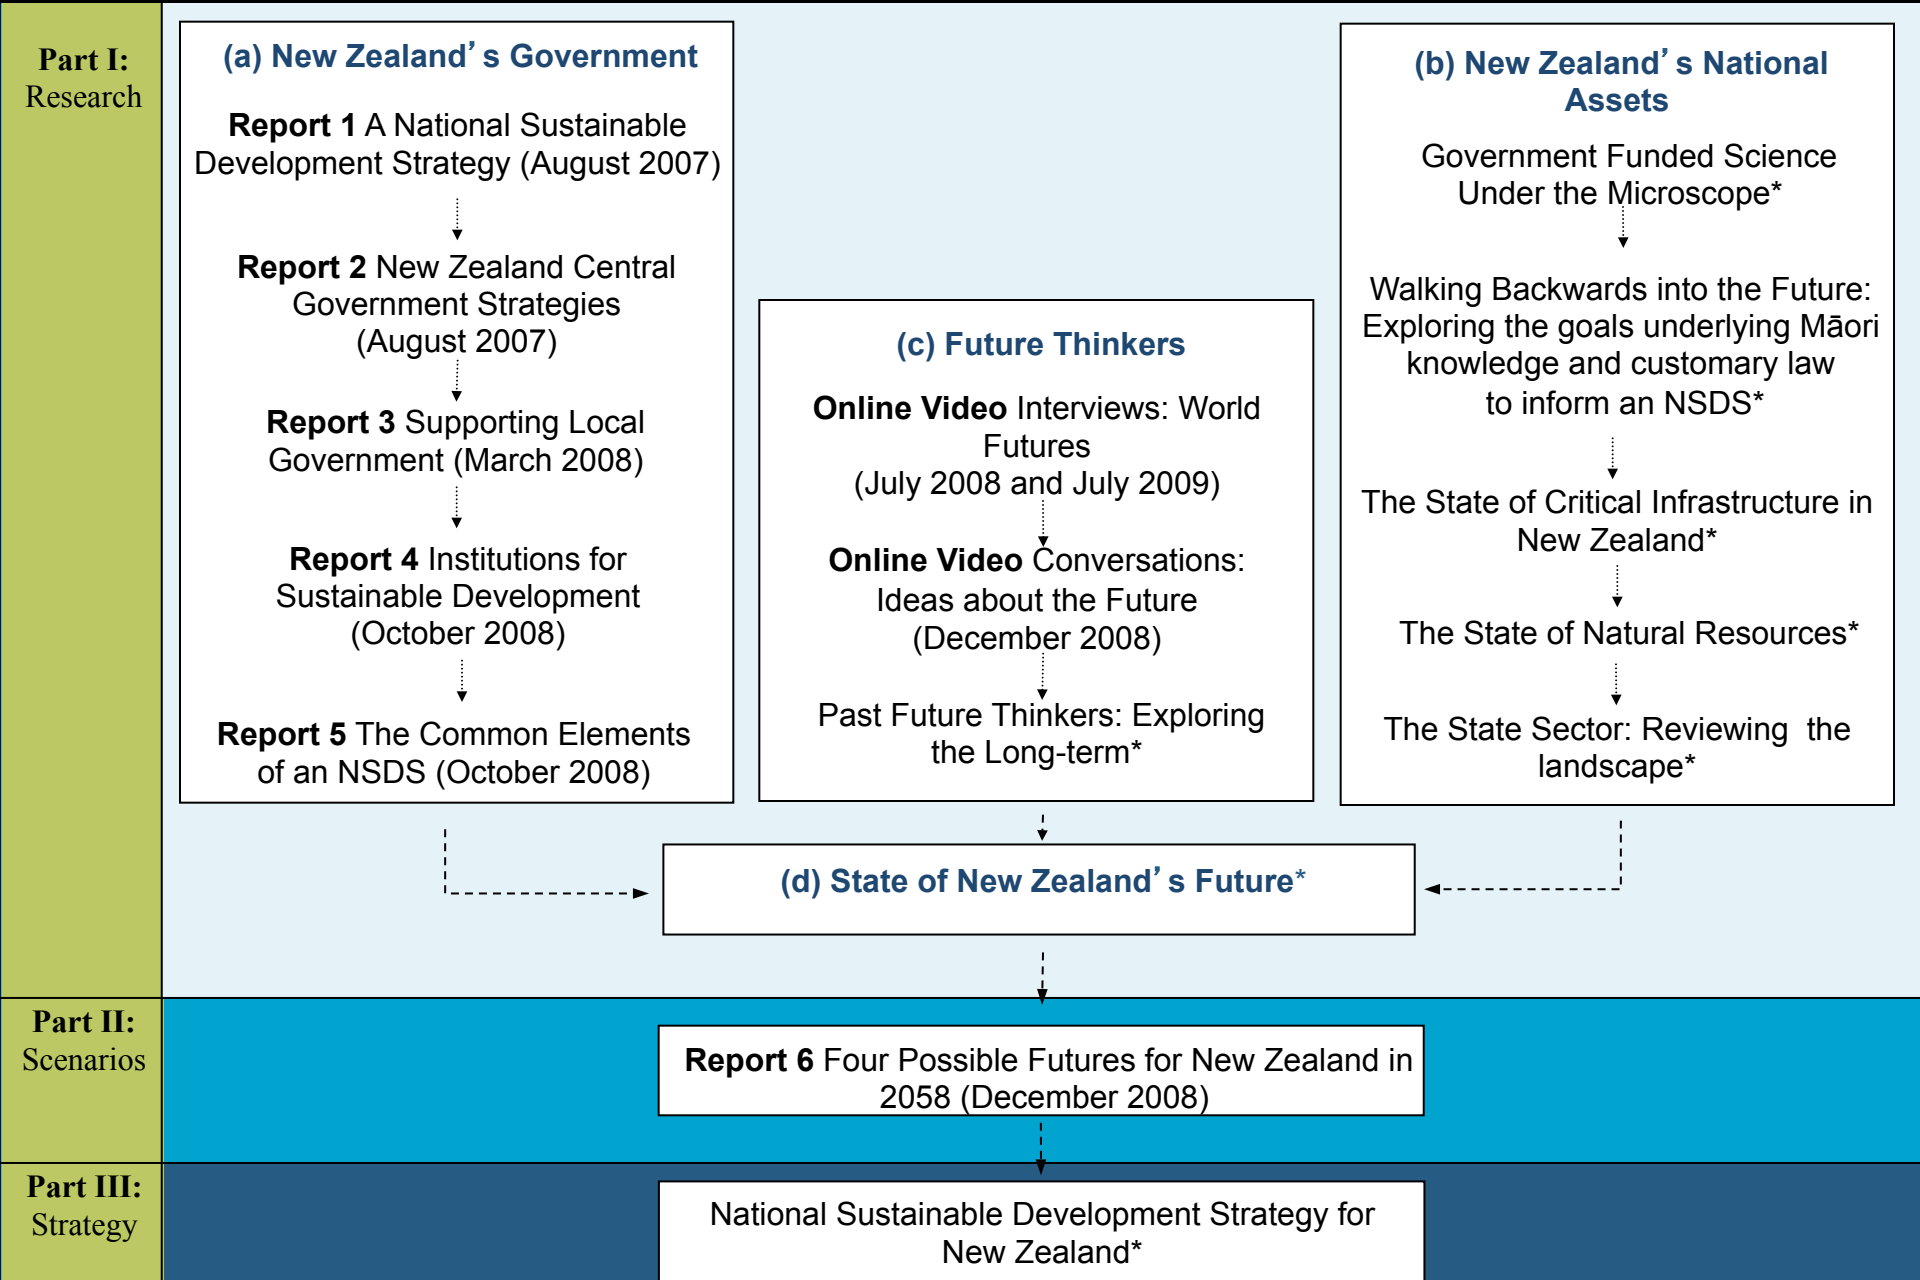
Part I: Research

(a) New Zealand' s Government

Report 1 A National Sustainable Development Strategy (August 2007)

Report 2 New Zealand Central Government Strategies (August 2007)

Report 3 Supporting Local Government (March 2008)

Report 4 Institutions for Sustainable Development (October 2008)

Report 5 The Common Elements of an NSDS (October 2008)

(c) Future Thinkers

Online Video Interviews: World Futures (July 2008 and July 2009)

Online Video Conversations: Ideas about the Future (December 2008)

Past Future Thinkers: Exploring the Long-term*

(b) New Zealand' s National Assets

Government Funded Science Under the Microscope*

Walking Backwards into the Future: Exploring the goals underlying Māori knowledge and customary law to inform an NSDS*

The State of Critical Infrastructure in New Zealand*

The State of Natural Resources*

The State Sector: Reviewing the landscape*

(d) State of New Zealand' s Future*

Part II: Scenarios

Report 6 Four Possible Futures for New Zealand in 2058 (December 2008)

Part III: Strategy

National Sustainable Development Strategy for New Zealand*